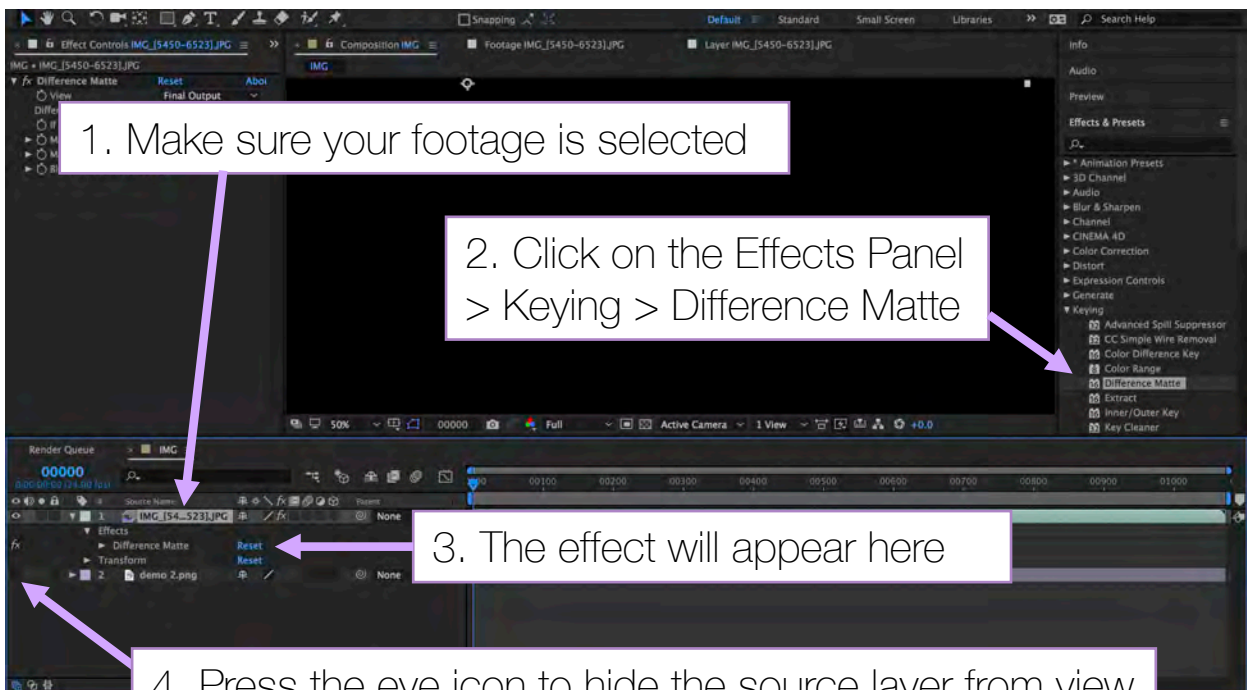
Snapping

Default Standard Small Screen Libraries Search Help

Effect Controls IMG_[5450-6523].JPG

Composition IMG

Footage IMG_[5450-6523].JPG

Layer IMG_[5450-6523].JPG

IMG • IMG_[5450-6523].JPG

fx Difference Matte Reset Abo

View Final Output

IMG

Info

Audio

Preview

Effects & Presets

1. Make sure your footage is selected

* Animation Presets
3D Channel
Audio
Blur & Sharpen
Channel
CINEMA 4D
Color Correction
Distort
Expression Controls
Generate
Keying
Advanced Spill Suppressor
CC Simple Wire Removal
Color Difference Key
Color Range
Difference Matte
Extract
Inner/Outer Key
Key Cleaner

2. Click on the Effects Panel > Keying > Difference Matte

50% 00000 Full Active Camera 1 View +0.0

Render Queue IMG

00000

00100 00200 00300 00400 00500 00600 00700 00800 00900 01000

Source Name Parent

1 IMG_[54...523].JPG None

Effects

Difference Matte Reset

Transform Reset

2 demo 2.png None

3. The effect will appear here

4. Press the eye icon to hide the source layer from view